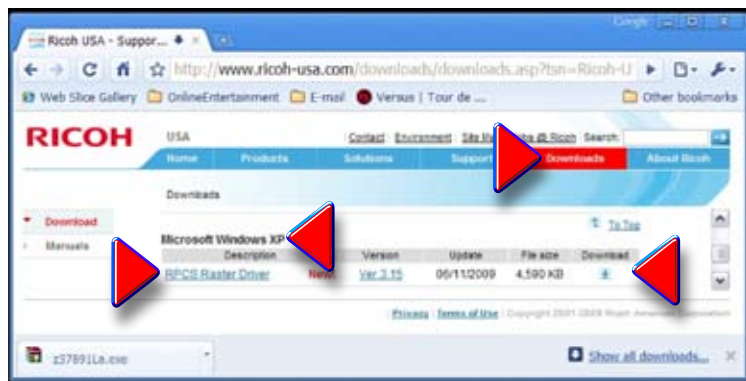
Google

Ricoh USA - Suppor...

http://www.ricoh-usa.com/downloads/downloads.asp?tsn=Ricoh-U

Web Slice Gallery  OnlineEntertainment  E-mail  Versus | Tour de ...  Other bookmarks

RICOH

USA

Contact  Environment  Site Ma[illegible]  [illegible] @ Ricoh  Search:

Home  Products  Solutions  Support  Downloads  About Ricoh

Downloads

Download

Manuals

To Top

Microsoft Windows XP

| Description | | Version | Update | File size | Download |
|---|---|---|---|---|---|
| RPCS Raster Driver | New | Ver.3.15 | 06/11/2009 | 4,590 KB | |

Privacy  Terms of Use  Copyright 2001-2009 Ricoh Americas Corporation

z37891La.exe

Show all downloads...